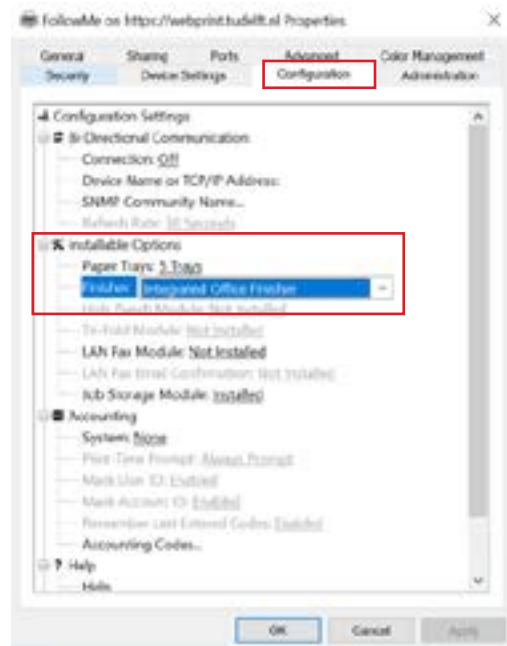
FollowMe on https://webprint.tudelft.nl Properties

General Sharing Ports Advanced Color Management
Security Device Settings Configuration Administration

Configuration Settings
Bi-Directional Communication
Connection: Off
Device Name or TCP/IP Address:
SNMP Community Name...
Refresh Rate: 30 Seconds
Installable Options
Paper Trays: 3 Trays
Finisher: Integrated Office Finisher
Hole Punch Module: Not Installed
Tri-Fold Module: Not Installed
LAN Fax Module: Not Installed
LAN Fax Email Confirmation: Not Installed
Job Storage Module: Installed
Accounting
System: None
Print-Time Prompt: Always Prompt
Mask User ID: Enabled
Mask Account ID: Enabled
Remember Last Entered Codes: Enabled
Accounting Codes...
Help
Help

OK Cancel Apply